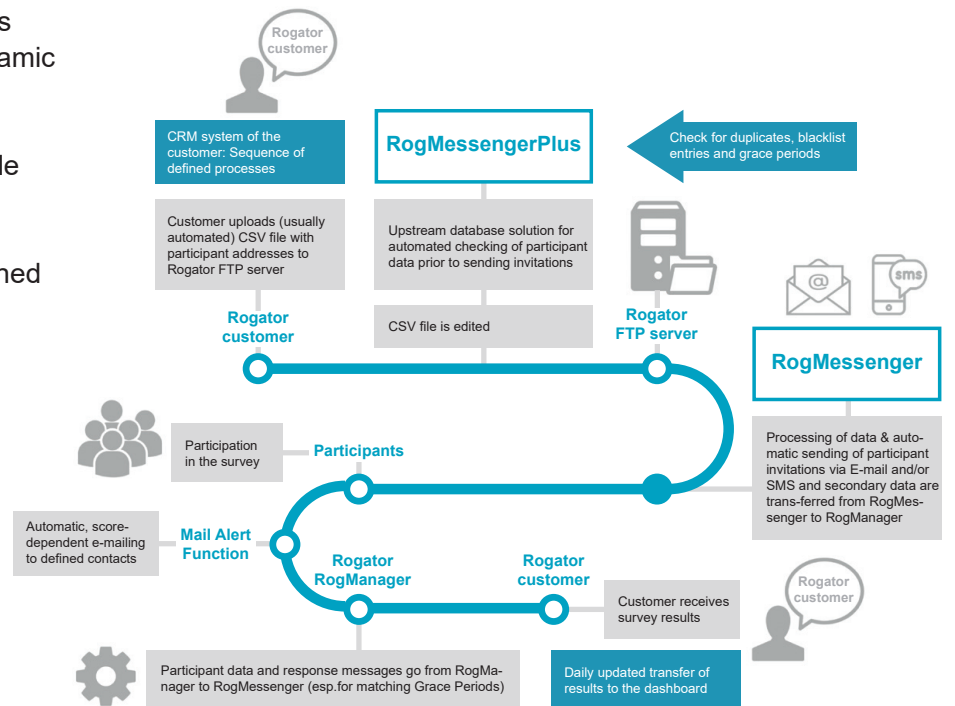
s
amic

le

ned

Rogator customer

CRM system of the customer: Sequence of defined processes

RogMessengerPlus

Check for duplicates, blacklist entries and grace periods

Customer uploads (usually automated) CSV file with participant addresses to Rogator FTP server

Upstream database solution for automated checking of participant data prior to sending invitations

CSV file is edited

Rogator customer

Rogator FTP server

@

sms

RogMessenger

Processing of data & automatic sending of participant invitations via E-mail and/or SMS and secondary data are trans-ferred from RogMessenger to RogManager

Participation in the survey

Participants

Automatic, score-dependent e-mailing to defined contacts

Mail Alert Function

Rogator RogManager

Rogator customer

Customer receives survey results

Rogator customer

Participant data and response messages go from RogManager to RogMessenger (esp.for matching Grace Periods)

Daily updated transfer of results to the dashboard